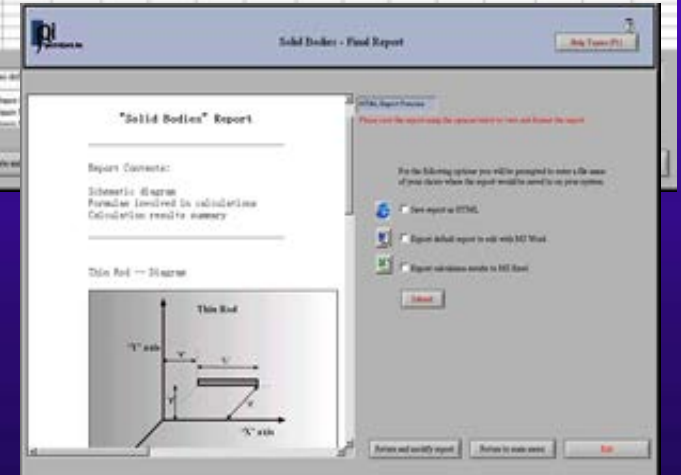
Solid Bodies - Final Report

Help Topics (F1)

"Solid Bodies" Report

Report Contents:

Schematic diagram
Formulas involved in calculations
Calculation results summary

Thin Rod -- Diagram

Thin Rod

"Y" axis

"X" axis

HTML Report Preview

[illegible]

For the following options you will be prompted to enter a file name of your choice where the report would be saved to on your system.

Save report as HTML

Export default report to edit with MS Word

Export calculation results to MS Excel

Submit

Review and modify report

Return to main menu

Exit